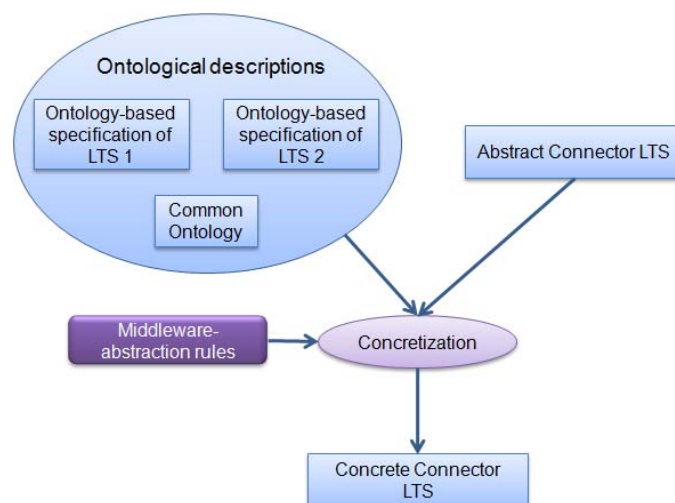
Ontological descriptions

Ontology-based specification of LTS 1

Ontology-based specification of LTS 2

Common Ontology

Abstract Connector LTS

Middleware-abstraction rules

Concretization

Concrete Connector LTS